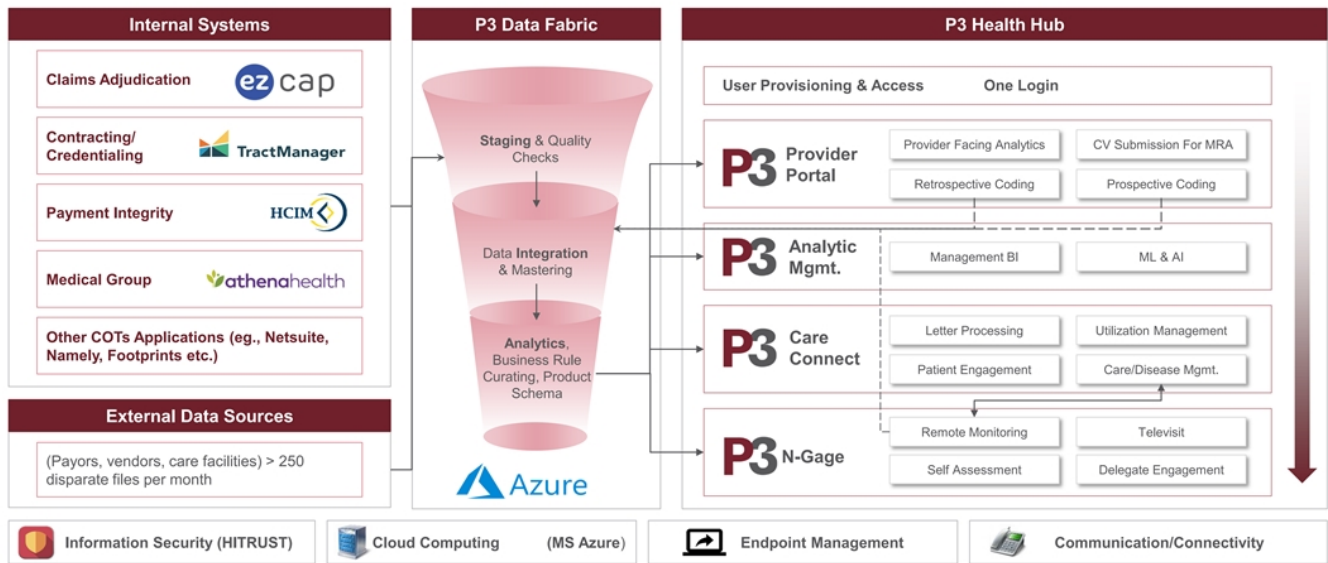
Internal Systems

Claims Adjudication ez cap

Contracting/ Credentialing TractManager

Payment Integrity HCIM

Medical Group athenahealth

Other COTs Applications (eg., Netsuite, Namely, Footprints etc.)

External Data Sources

(Payors, vendors, care facilities) > 250 disparate files per month

P3 Data Fabric

Staging & Quality Checks

Data Integration & Mastering

Analytics, Business Rule Curating, Product Schema

Azure

P3 Health Hub

User Provisioning & Access One Login

P3 Provider Portal

Provider Facing Analytics

CV Submission For MRA

Retrospective Coding

Prospective Coding

P3 Analytic Mgmt.

Management BI

ML & AI

P3 Care Connect

Letter Processing

Utilization Management

Patient Engagement

Care/Disease Mgmt.

P3 N-Gage

Remote Monitoring

Televisit

Self Assessment

Delegate Engagement

Information Security (HITRUST)

Cloud Computing (MS Azure)

Endpoint Management

Communication/Connectivity